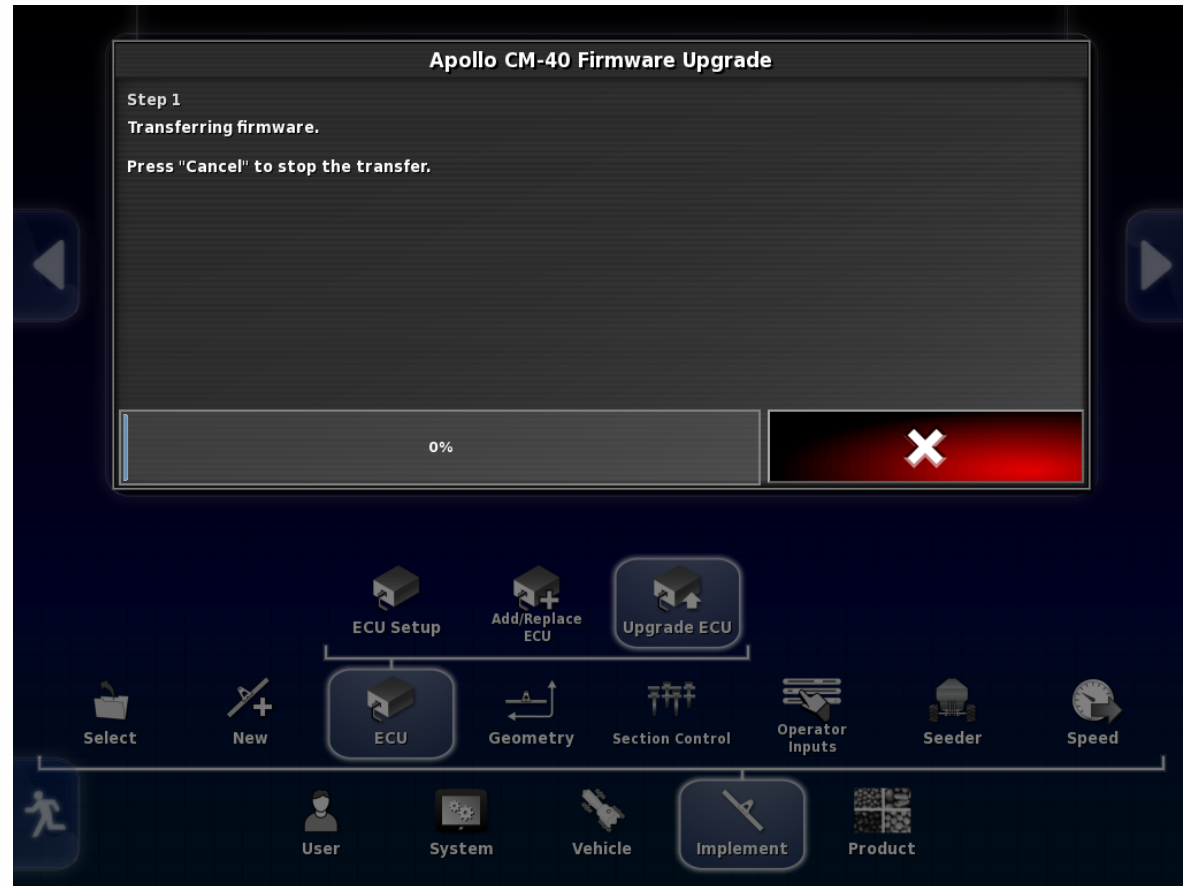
Apollo CM-40 Firmware Upgrade

Step 1
Transferring firmware.

Press "Cancel" to stop the transfer.

0%

ECU Setup
Add/Replace ECU
Upgrade ECU

Select
New
ECU
Geometry
Section Control
Operator Inputs
Seeder
Speed

User
System
Vehicle
Implement
Product